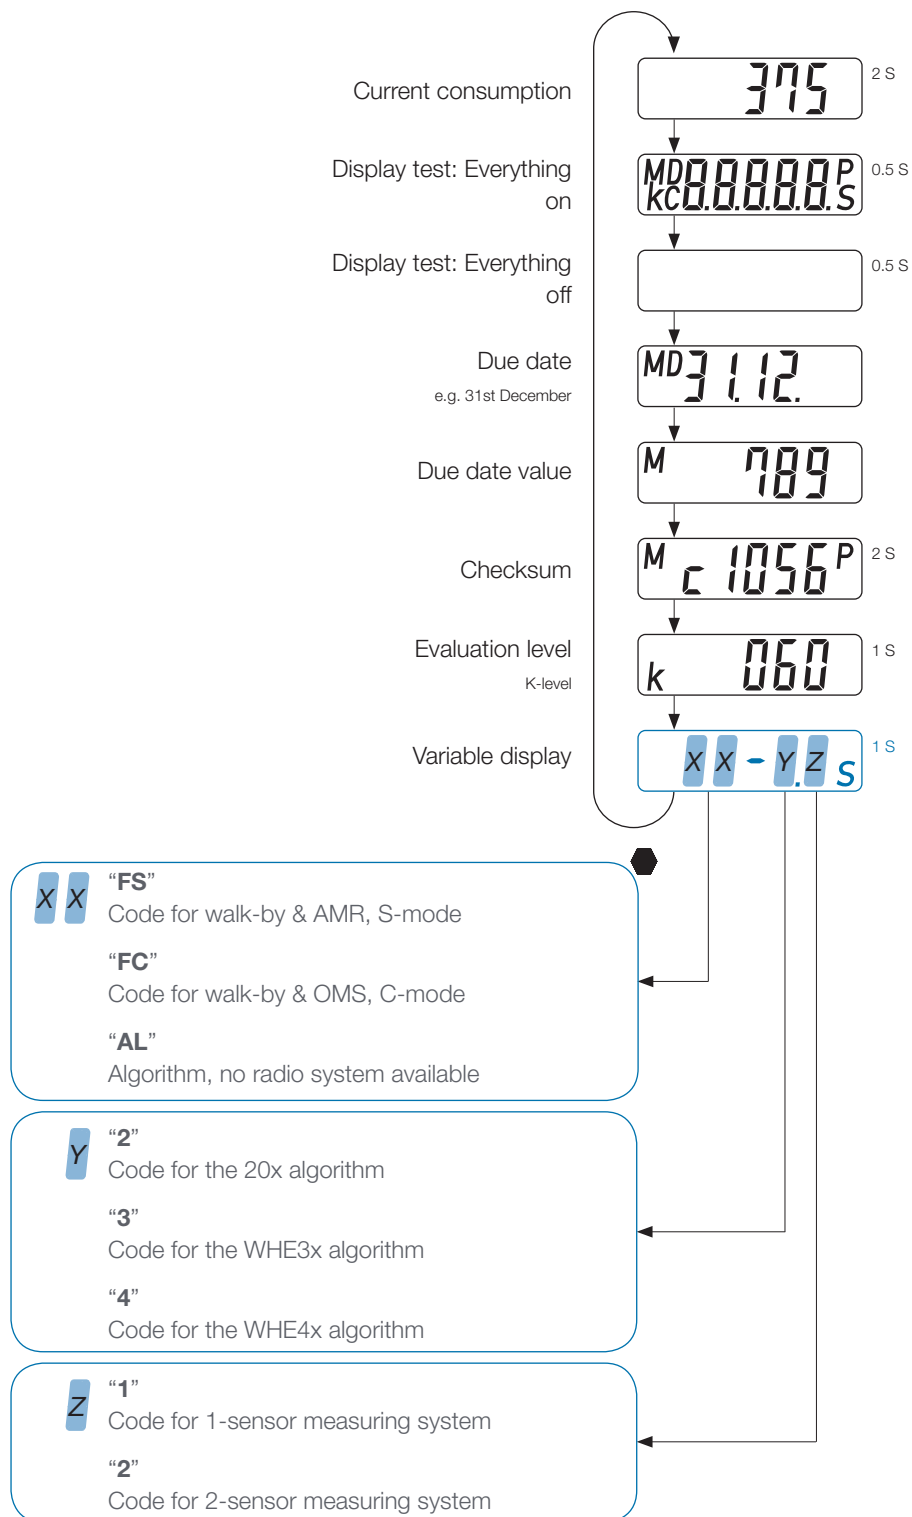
Current consumption

375

2 S

Display test: Everything on

MD KC 8.8.8.8.8. P S

0.5 S

Display test: Everything off

0.5 S

Due date
e.g. 31st December

MD 31.12.

Due date value

M 789

Checksum

M c 1056 P

2 S

Evaluation level
K-level

k 060

1 S

Variable display

X X - Y.Z S

1 S

X X
“**FS**”
Code for walk-by & AMR, S-mode

“**FC**”
Code for walk-by & OMS, C-mode

“**AL**”
Algorithm, no radio system available

Y
“**2**”
Code for the 20x algorithm

“**3**”
Code for the WHE3x algorithm

“**4**”
Code for the WHE4x algorithm

Z
“**1**”
Code for 1-sensor measuring system

“**2**”
Code for 2-sensor measuring system